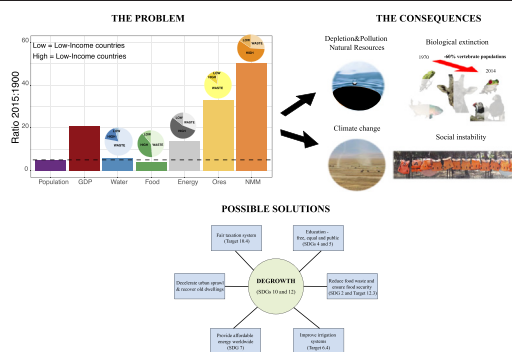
THE PROBLEM

Low = Low-Income countries
High = Low-Income countries

Ratio 2015:1900

60
40
20
0

LOW
HIGH
WASTE

Population GDP Water Food Energy Ores NMM

THE CONSEQUENCES

Depletion&Pollution Natural Resources

Biological extinction

1970
-60% vertebrate populations
2014

Climate change

Social instability

POSSIBLE SOLUTIONS

Fair taxation system (Target 10.4)

Education - Free, equal and public (SDGs 4 and 5)

Decelerate urban sprawl & recover old dwellings

DEGROWTH (SDGs 10 and 12)

Reduce food waste and ensure food security (SDG 2 and Target 12.3)

Provide affordable energy worldwide (SDG 7)

Improve irrigation systems (Target 6.4)